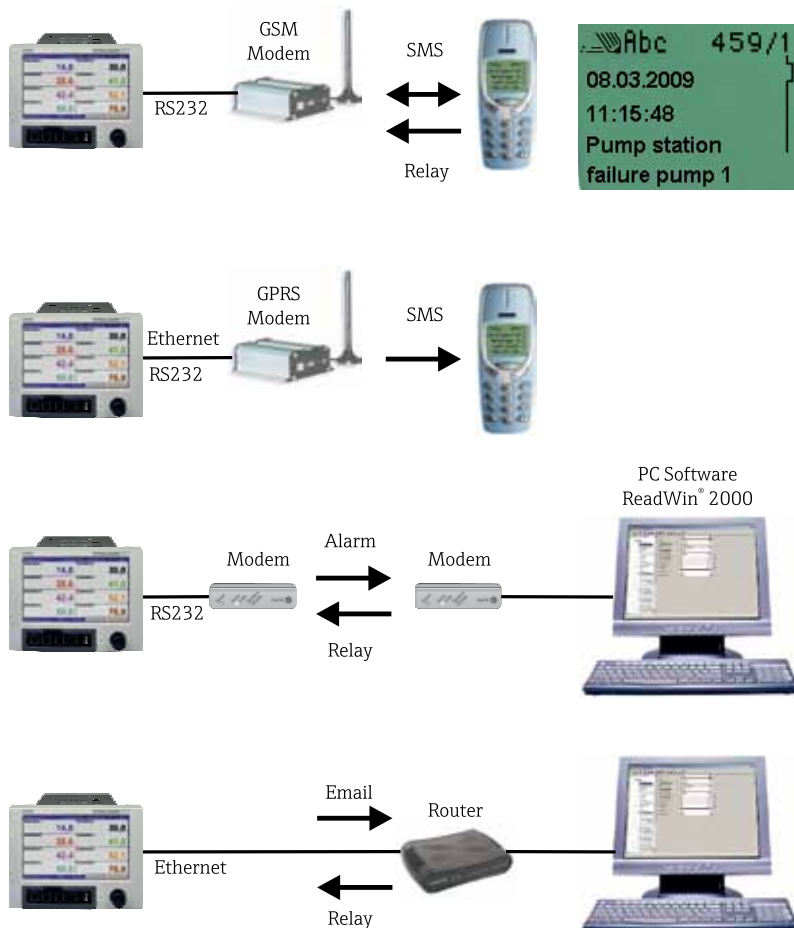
GSM Modem

RS232

SMS

Relay

Abc 459/1
08.03.2009
11:15:48
Pump station
failure pump 1

GPRS Modem

Ethernet
RS232

SMS

PC Software
ReadWin® 2000

Modem

Alarm

Modem

RS232

Relay

Email

Router

Ethernet

Relay